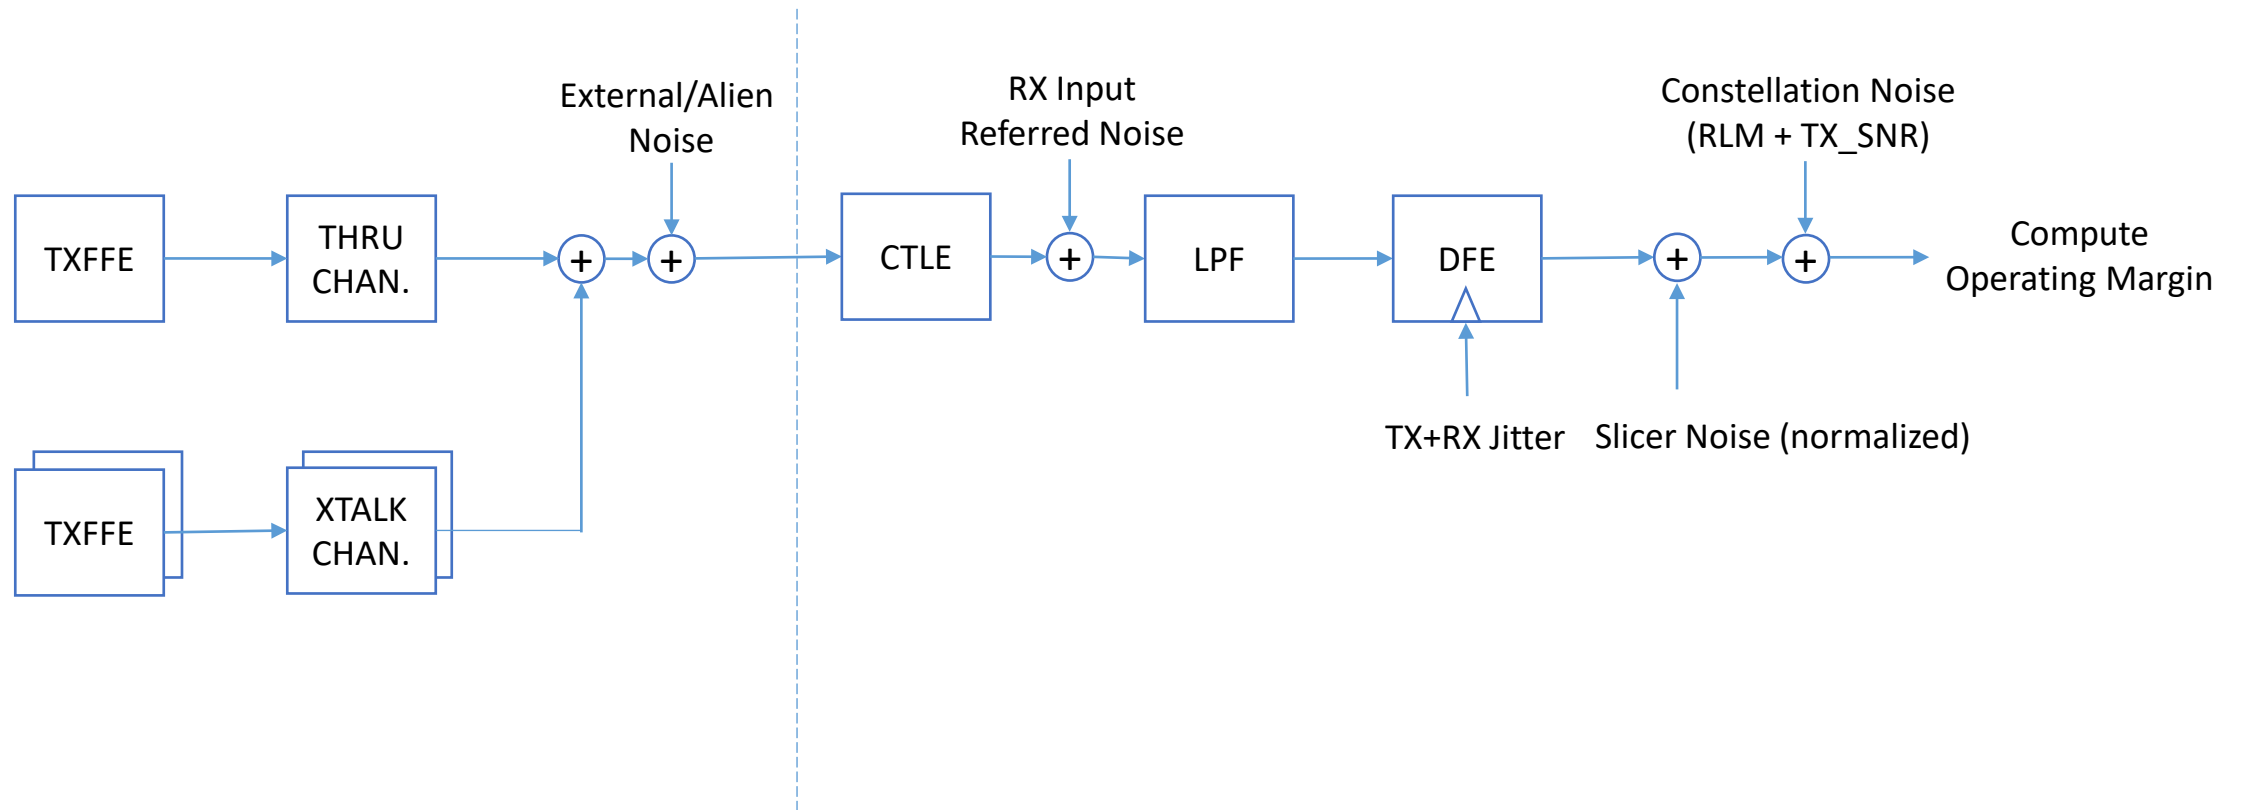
External/Alien Noise

RX Input Referred Noise

Constellation Noise (RLM + TX_SNR)

TXFFE

THRU CHAN.

+

+

CTLE

+

LPF

DFE

+

+

Compute Operating Margin

TXFFE

XTALK CHAN.

TX+RX Jitter

Slicer Noise (normalized)